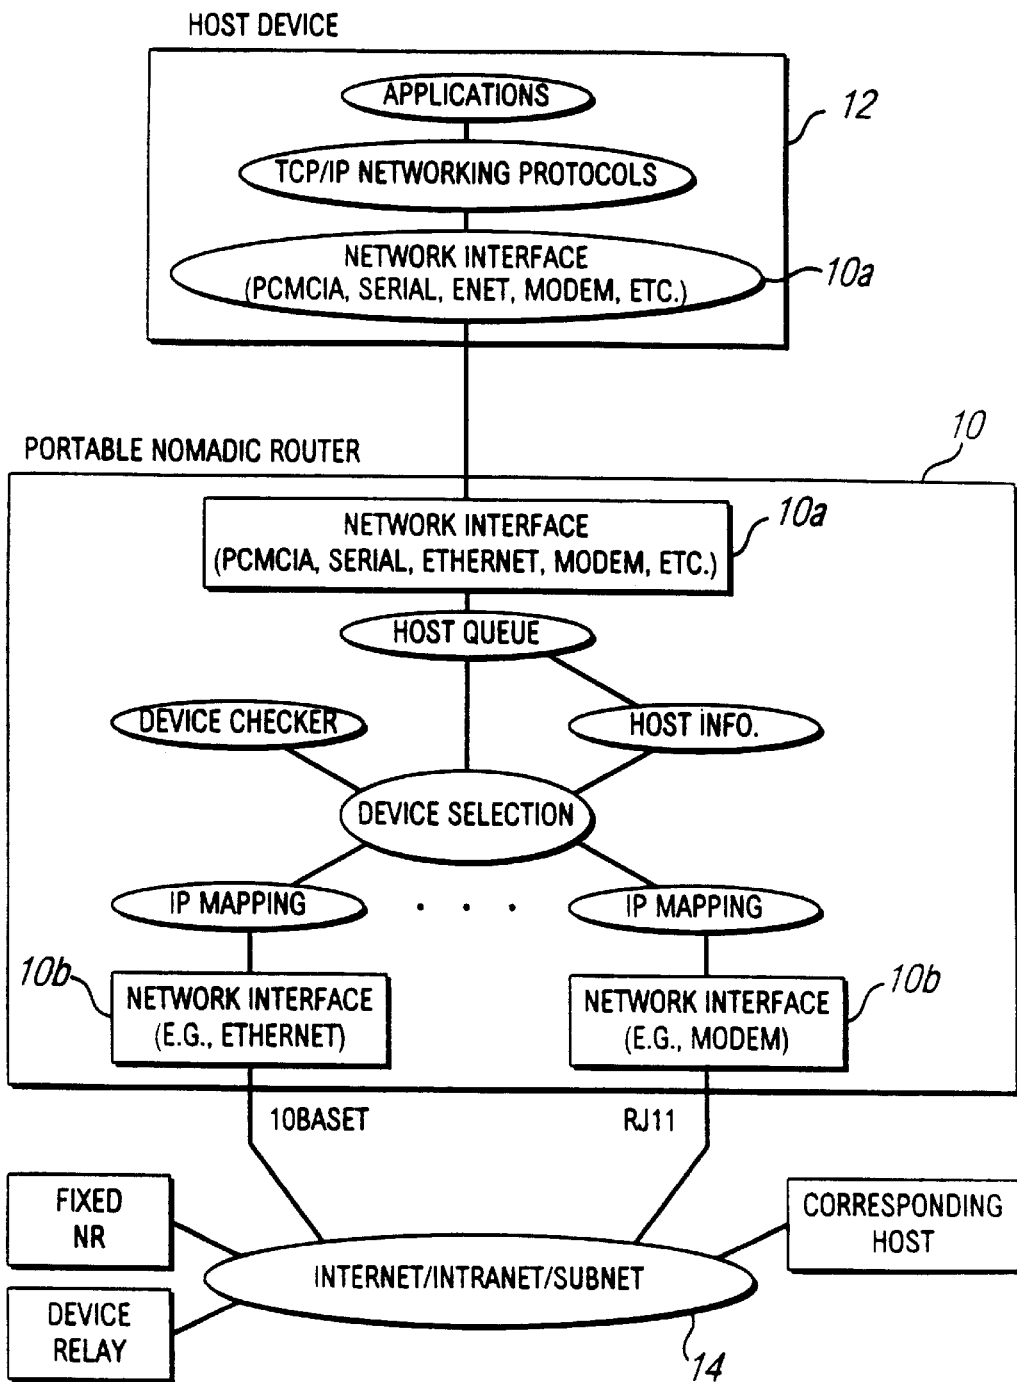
HOST DEVICE

APPLICATIONS

12

TCP/IP NETWORKING PROTOCOLS

NETWORK INTERFACE (PCMCIA, SERIAL, ENET, MODEM, ETC.)

10a

10

PORTABLE NOMADIC ROUTER

NETWORK INTERFACE (PCMCIA, SERIAL, ETHERNET, MODEM, ETC.)

10a

HOST QUEUE

DEVICE CHECKER

HOST INFO.

DEVICE SELECTION

IP MAPPING

. . .

IP MAPPING

10b

NETWORK INTERFACE (E.G., ETHERNET)

NETWORK INTERFACE (E.G., MODEM)

10b

10BASET

RJ11

FIXED NR

CORRESPONDING HOST

INTERNET/INTRANET/SUBNET

DEVICE RELAY

14